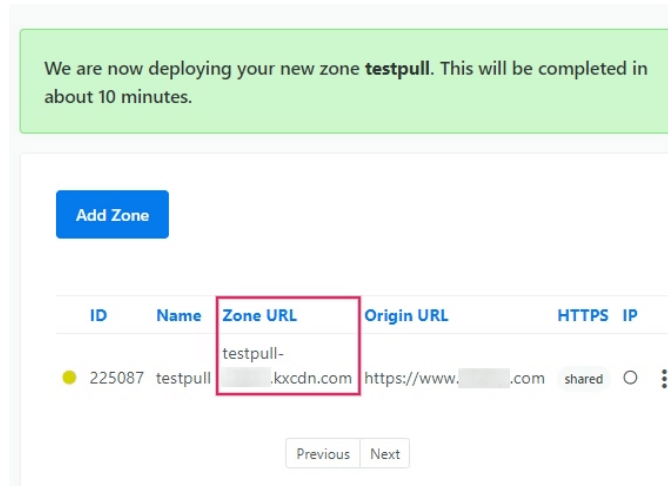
We are now deploying your new zone **testpull**. This will be completed in about 10 minutes.

Add Zone

| ID | Name | Zone URL | Origin URL | HTTPS | IP |
|---|---|---|---|---|---|
| 225087 | testpull | testpull-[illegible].kxcdn.com | https://www.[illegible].com | shared | |

Previous Next